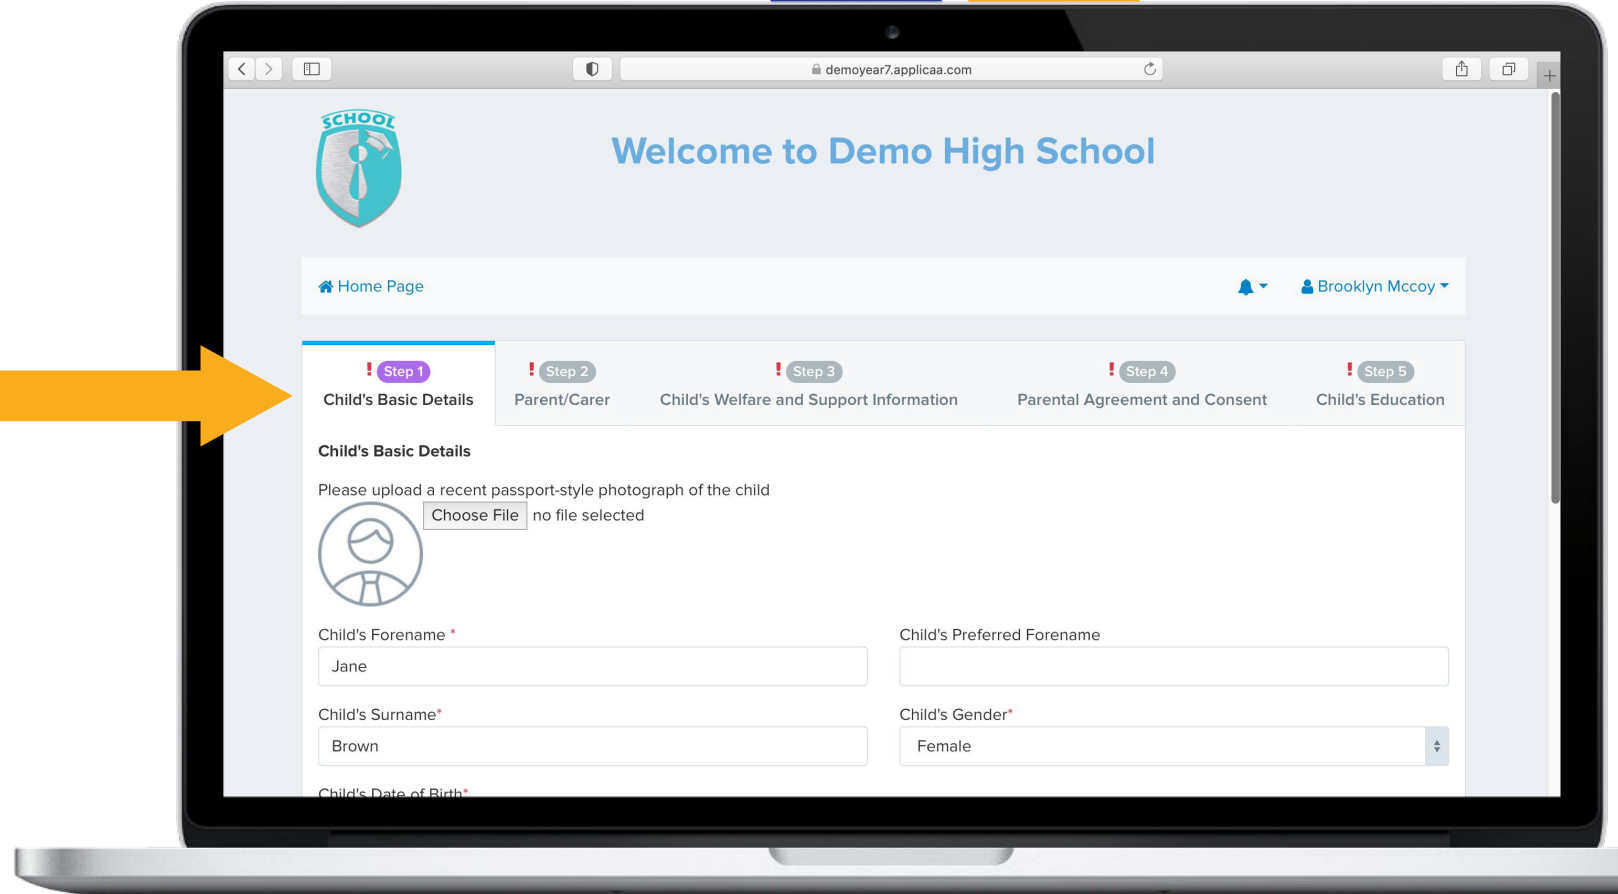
demoyear7.applicaa.com

SCHOOL

Welcome to Demo High School

Home Page

Brooklyn Mccoy

! Step 1
Child's Basic Details

! Step 2
Parent/Carer

! Step 3
Child's Welfare and Support Information

! Step 4
Parental Agreement and Consent

! Step 5
Child's Education

Child's Basic Details

Please upload a recent passport-style photograph of the child

Choose File no file selected

Child's Forename *

Jane

Child's Preferred Forename

Child's Surname*

Brown

Child's Gender*

Female

Child's Date of Birth*